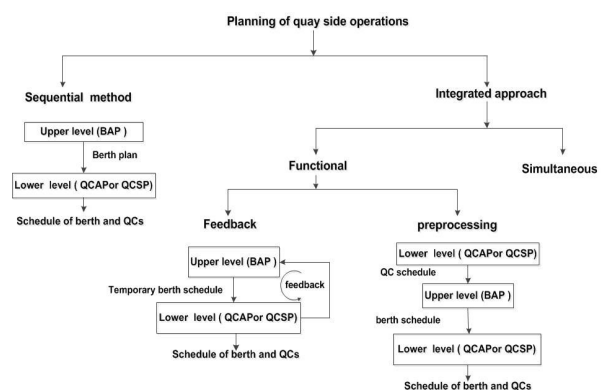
Planning of quay side operations

Sequential method

Upper level (BAP )

Berth plan

Lower level ( QCAPor QCSP)

Schedule of berth and QCs

Integrated approach

Functional

Simultaneous

Feedback

Upper level (BAP )

feedback

Temporary berth schedule

Lower level ( QCAPor QCSP)

Schedule of berth and QCs

preprocessing

Lower level ( QCAPor QCSP)

QC schedule

Upper level (BAP)

berth schedule

Lower level ( QCAPor QCSP)

Schedule of berth and QCs